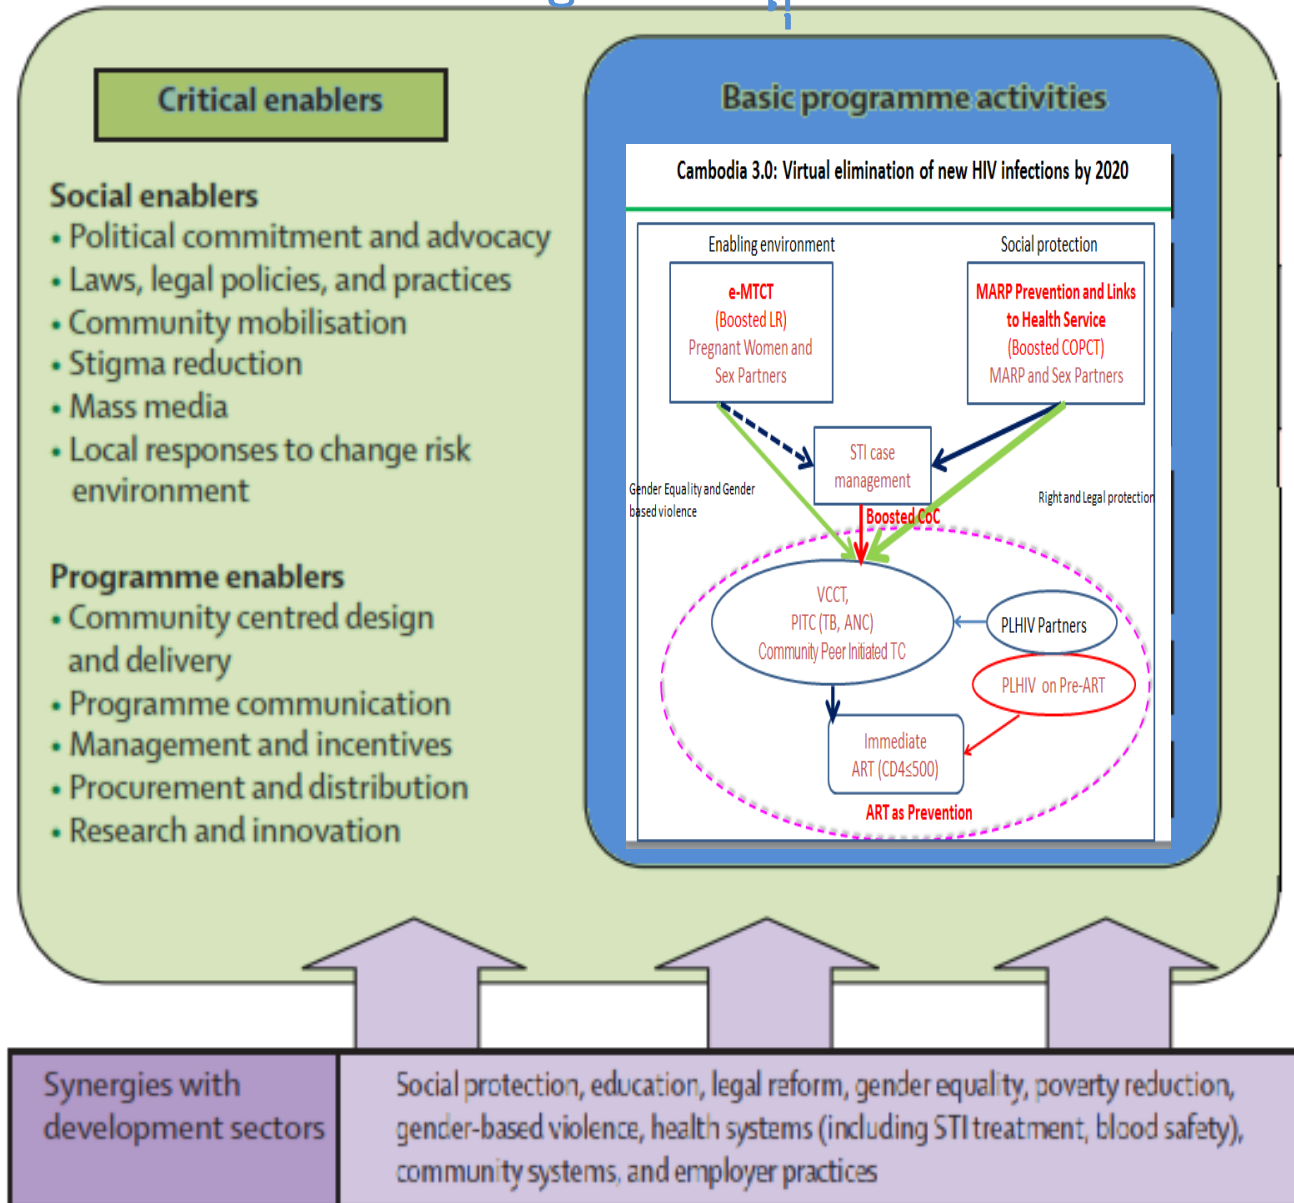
Critical enablers

Social enablers
• Political commitment and advocacy
• Laws, legal policies, and practices
• Community mobilisation
• Stigma reduction
• Mass media
• Local responses to change risk environment

Programme enablers
• Community centred design and delivery
• Programme communication
• Management and incentives
• Procurement and distribution
• Research and innovation

Basic programme activities

Cambodia 3.0: Virtual elimination of new HIV infections by 2020

Enabling environment

Social protection

e-MTCT (Boosted LR) Pregnant Women and Sex Partners

MARP Prevention and Links to Health Service (Boosted COPCT) MARP and Sex Partners

STI case management

Gender Equality and Gender based violence

Right and Legal protection

Boosted CoC

VCCT, PITC (TB, ANC) Community Peer Initiated TC

PLHIV Partners

PLHIV on Pre-ART

Immediate ART (CD4≤500)

ART as Prevention

Synergies with development sectors

Social protection, education, legal reform, gender equality, poverty reduction, gender-based violence, health systems (including STI treatment, blood safety), community systems, and employer practices